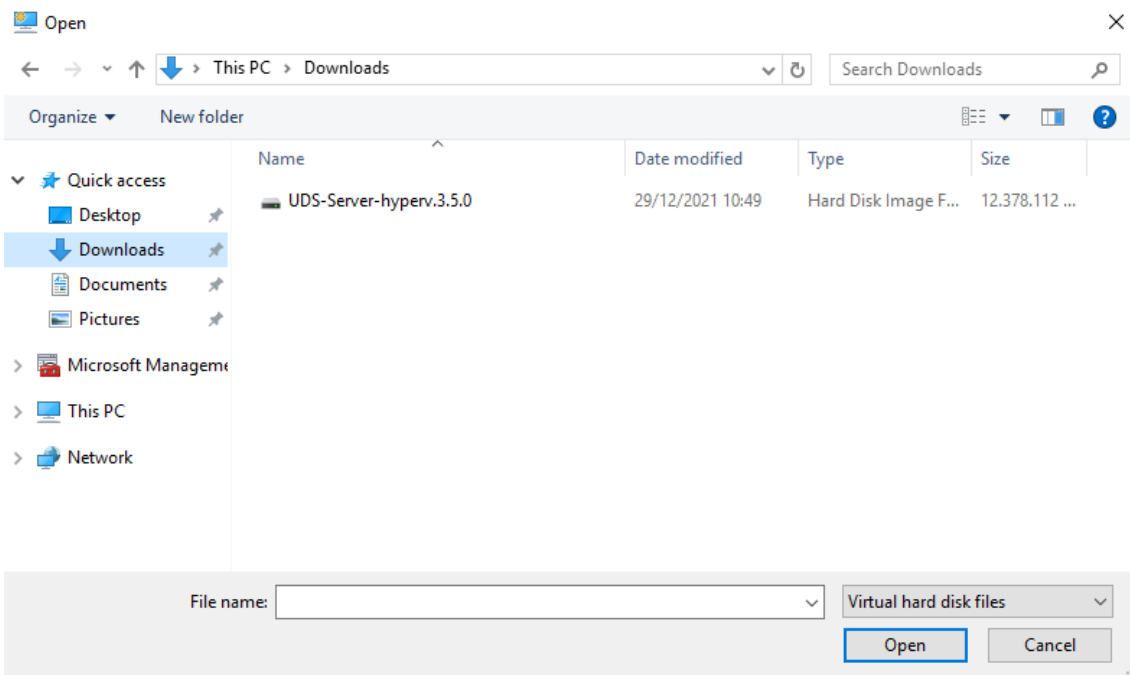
Open

This PC > Downloads

Search Downloads

Organize ▾ New folder

Quick access
Desktop
Downloads
Documents
Pictures
Microsoft Manageme
This PC
Network

| Name | Date modified | Type | Size |
|---|---|---|---|
| UDS-Server-hyperv.3.5.0 | 29/12/2021 10:49 | Hard Disk Image F... | 12.378.112 ... |

File name:

Virtual hard disk files

Open

Cancel